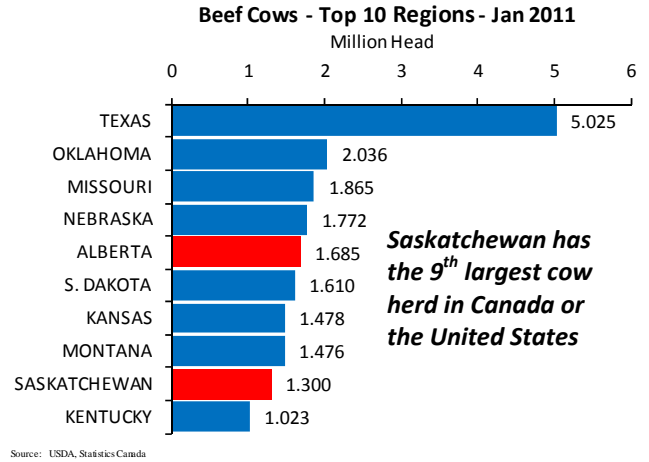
Beef Cows - Top 10 Regions - Jan 2011
Million Head

0 1 2 3 4 5 6

| Region | Million Head |
|---|---|
| TEXAS | 5.025 |
| OKLAHOMA | 2.036 |
| MISSOURI | 1.865 |
| NEBRASKA | 1.772 |
| ALBERTA | 1.685 |
| S. DAKOTA | 1.610 |
| KANSAS | 1.478 |
| MONTANA | 1.476 |
| SASKATCHEWAN | 1.300 |
| KENTUCKY | 1.023 |

Saskatchewan has the 9$^{th}$ largest cow herd in Canada or the United States

Source: USDA, Statistics Canada